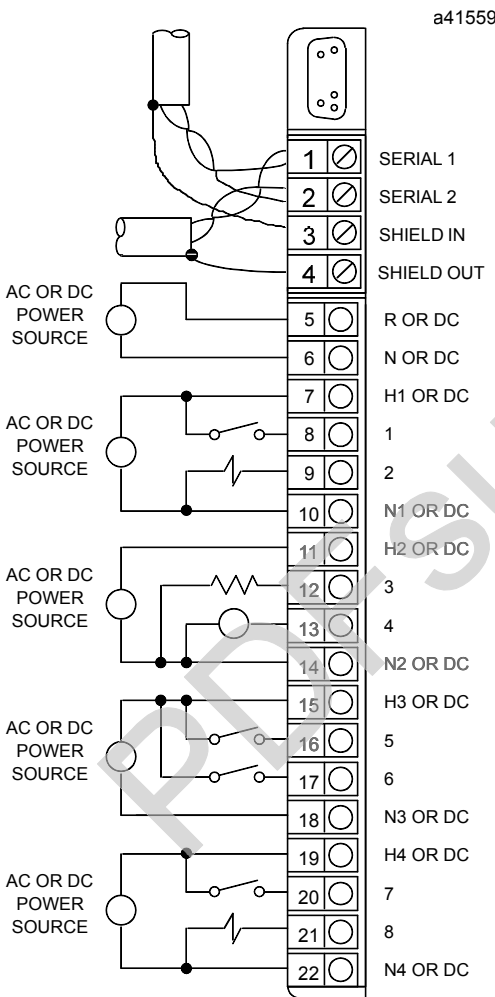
a41559

1 SERIAL 1
2 SERIAL 2
3 SHIELD IN
4 SHIELD OUT

AC OR DC POWER SOURCE
5 R OR DC
6 N OR DC

AC OR DC POWER SOURCE
7 H1 OR DC
8 1
9 2
10 N1 OR DC

AC OR DC POWER SOURCE
11 H2 OR DC
12 3
13 4
14 N2 OR DC

AC OR DC POWER SOURCE
15 H3 OR DC
16 5
17 6
18 N3 OR DC

AC OR DC POWER SOURCE
19 H4 OR DC
20 7
21 8
22 N4 OR DC

PDF.S